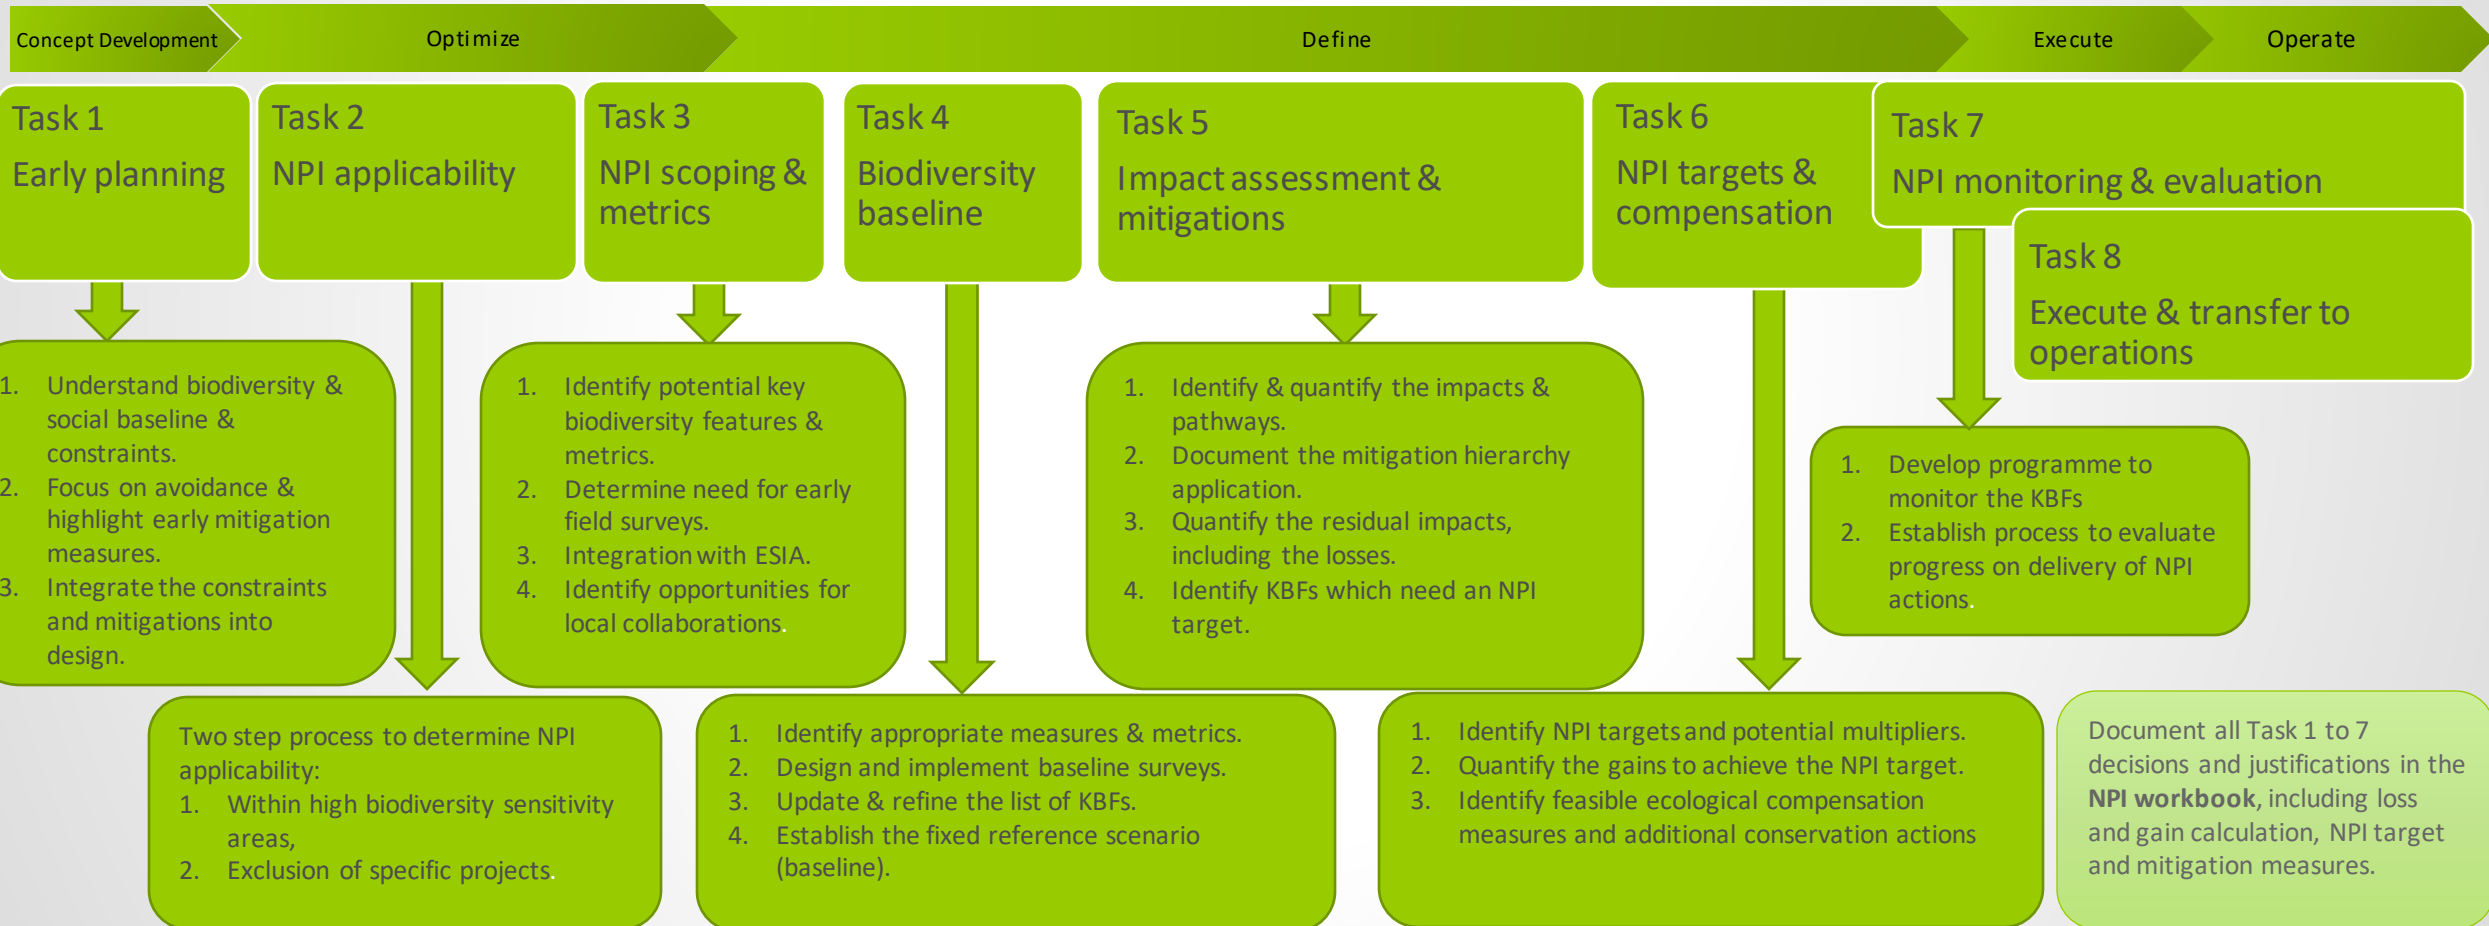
Concept Development | Optimize | Define | Execute | Operate

Task 1
Early planning

Task 2
NPI applicability

Task 3
NPI scoping & metrics

Task 4
Biodiversity baseline

Task 5
Impact assessment & mitigations

Task 6
NPI targets & compensation

Task 7
NPI monitoring & evaluation

Task 8
Execute & transfer to operations

1. Understand biodiversity & social baseline & constraints.
2. Focus on avoidance & highlight early mitigation measures.
3. Integrate the constraints and mitigations into design.

1. Identify potential key biodiversity features & metrics.
2. Determine need for early field surveys.
3. Integration with ESIA.
4. Identify opportunities for local collaborations.

1. Identify & quantify the impacts & pathways.
2. Document the mitigation hierarchy application.
3. Quantify the residual impacts, including the losses.
4. Identify KBFs which need an NPI target.

1. Develop programme to monitor the KBFs
2. Establish process to evaluate progress on delivery of NPI actions.

Two step process to determine NPI applicability:
1. Within high biodiversity sensitivity areas,
2. Exclusion of specific projects.

1. Identify appropriate measures & metrics.
2. Design and implement baseline surveys.
3. Update & refine the list of KBFs.
4. Establish the fixed reference scenario (baseline).

1. Identify NPI targets and potential multipliers.
2. Quantify the gains to achieve the NPI target.
3. Identify feasible ecological compensation measures and additional conservation actions

Document all Task 1 to 7 decisions and justifications in the **NPI workbook**, including loss and gain calculation, NPI target and mitigation measures.